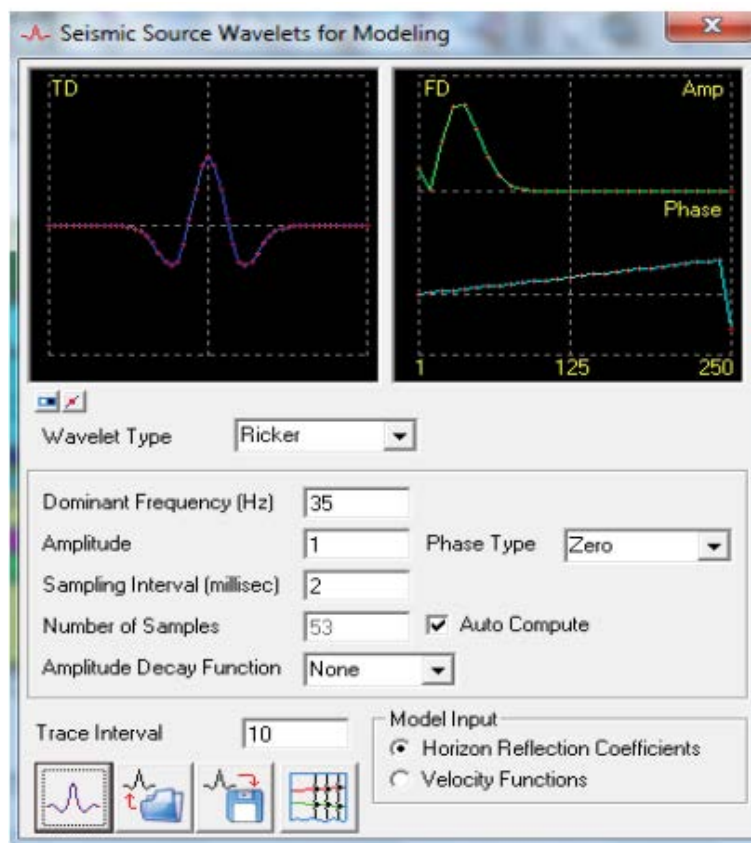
Seismic Source Wavelets for Modeling

TD

FD

Amp

Phase

1

125

250

Wavelet Type Ricker

Dominant Frequency (Hz) 35

Amplitude 1

Phase Type Zero

Sampling Interval (millisec) 2

Number of Samples 53

Auto Compute

Amplitude Decay Function None

Trace Interval 10

Model Input

Horizon Reflection Coefficients

Velocity Functions